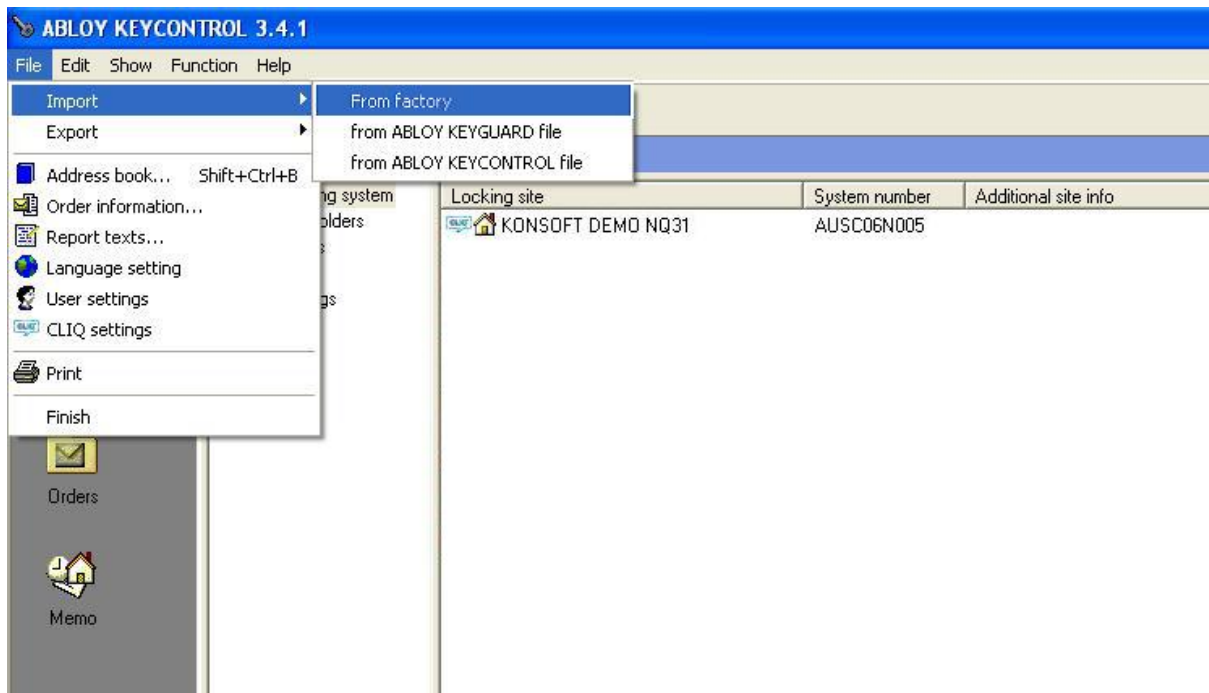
ABLOY KEYCONTROL 3.4.1

File Edit Show Function Help

Import
Export
Address book... Shift+Ctrl+B
Order information...
Report texts...
Language setting
User settings
CLIQ settings
Print
Finish

From factory
from ABLOY KEYGUARD file
from ABLOY KEYCONTROL file

ng system
olders
s
gs

Orders

Memo

| Locking site | System number | Additional site info |
|---|---|---|
| KONSOFT DEMO NQ31 | AUSC06N005 | |